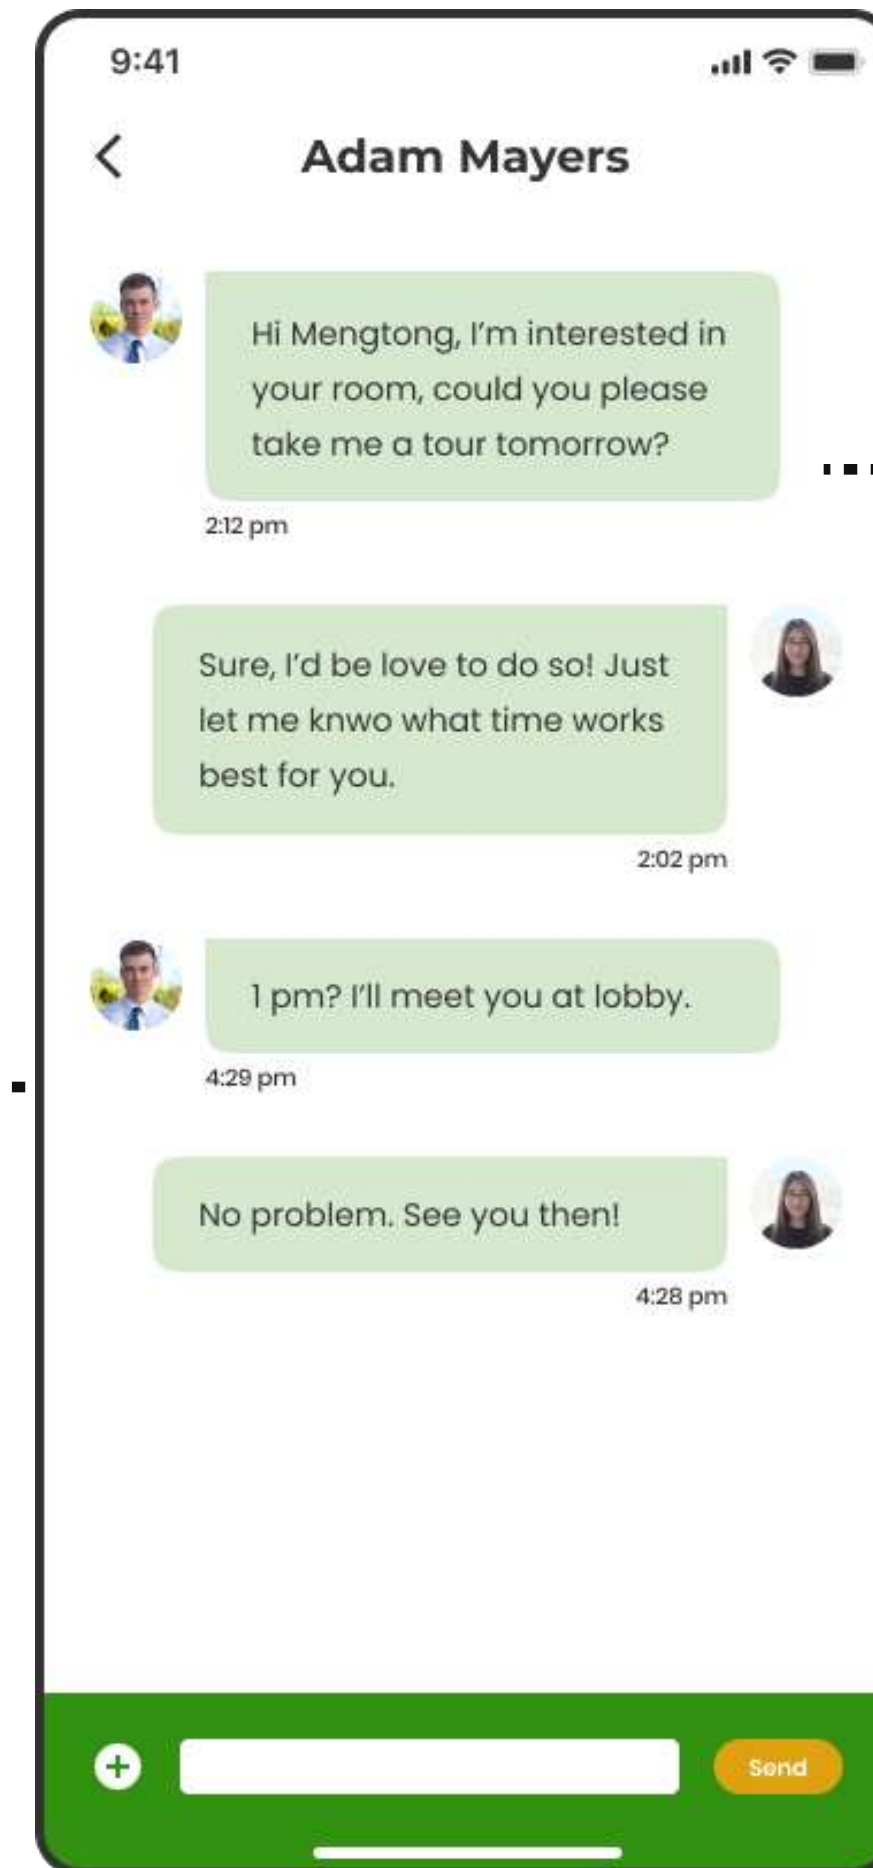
9:41

Adam Mayers

Hi Mengtong, I'm interested in your room, could you please take me a tour tomorrow?

2:12 pm

Sure, I'd be love to do so! Just let me knwo what time works best for you.

2:02 pm

1 pm? I'll meet you at lobby.

4:29 pm

No problem. See you then!

4:28 pm

Send